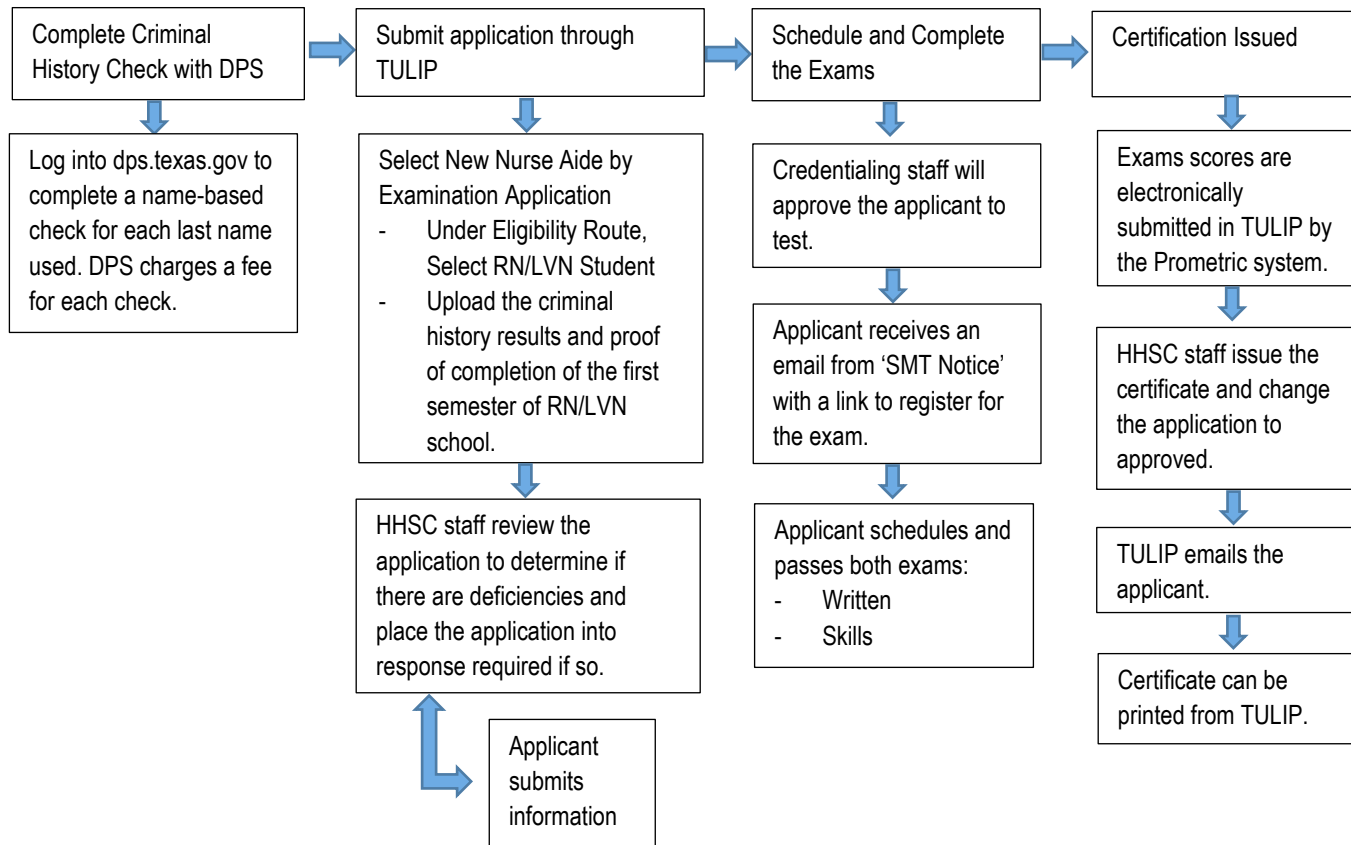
Complete Criminal History Check with DPS

Log into dps.texas.gov to complete a name-based check for each last name used. DPS charges a fee for each check.

Submit application through TULIP

Select New Nurse Aide by Examination Application
- Under Eligibility Route, Select RN/LVN Student
- Upload the criminal history results and proof of completion of the first semester of RN/LVN school.

HHSC staff review the application to determine if there are deficiencies and place the application into response required if so.

Applicant submits information

Schedule and Complete the Exams

Credentialing staff will approve the applicant to test.

Applicant receives an email from 'SMT Notice' with a link to register for the exam.

Applicant schedules and passes both exams:
- Written
- Skills

Certification Issued

Exams scores are electronically submitted in TULIP by the Prometric system.

HHSC staff issue the certificate and change the application to approved.

TULIP emails the applicant.

Certificate can be printed from TULIP.